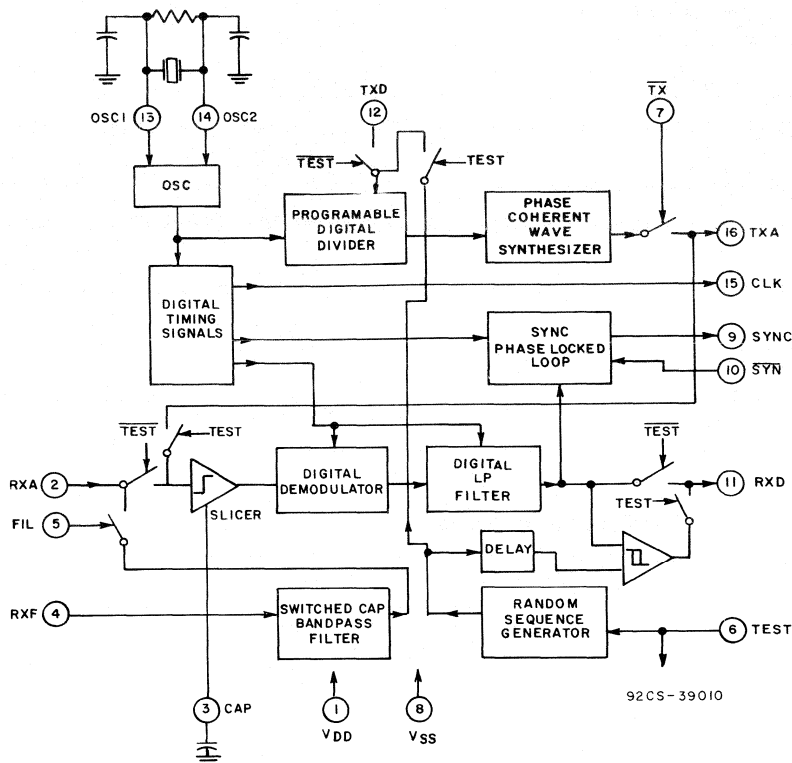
OSC1 13
14 OSC2
OSC
TXD
12
$\overline{TEST}$
TEST
PROGRAMABLE DIGITAL DIVIDER
PHASE COHERENT WAVE SYNTHESIZER
$\overline{TX}$
7
16 TXA
DIGITAL TIMING SIGNALS
15 CLK
SYNC PHASE LOCKED LOOP
9 SYNC
10 $\overline{SYN}$
$\overline{TEST}$
TEST
RXA 2
DIGITAL DEMODULATOR
DIGITAL LP FILTER
$\overline{TEST}$
11 RXD
TEST
FIL 5
SLICER
DELAY
RXF 4
SWITCHED CAP BANDPASS FILTER
RANDOM SEQUENCE GENERATOR
6 TEST
3 CAP
1
$V_{DD}$
8
$V_{SS}$
92CS-39010